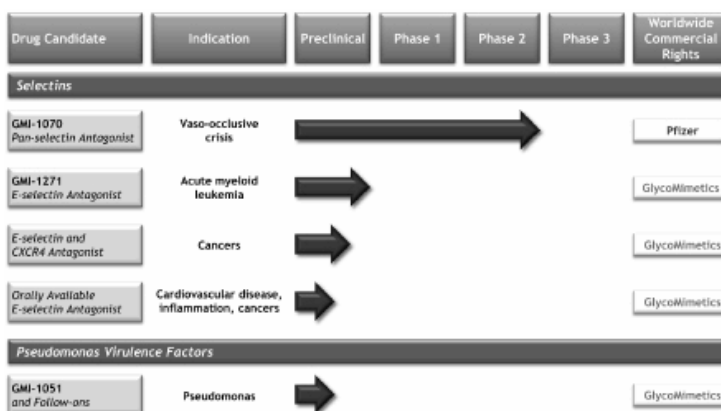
| Drug Candidate | Indication | Preclinical | Phase 1 | Phase 2 | Phase 3 | Worldwide Commercial Rights |
|---|---|---|---|---|---|---|
| **Selectins** | | | | | | |
| GMI-1070 *Pan-selectin Antagonist* | Vaso-occlusive crisis | | | | | Pfizer |
| GMI-1271 *E-selectin Antagonist* | Acute myeloid leukemia | | | | | GlycoMimetics |
| *E-selectin and CXCR4 Antagonist* | Cancers | | | | | GlycoMimetics |
| *Orally Available E-selectin Antagonist* | Cardiovascular disease, inflammation, cancers | | | | | GlycoMimetics |
| **Pseudomonas Virulence Factors** | | | | | | |
| GMI-1051 *and Follow-ons* | Pseudomonas | | | | | GlycoMimetics |